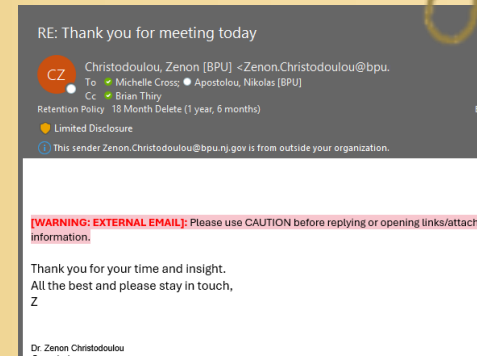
RE: Thank you for meeting today

CZ

Christodoulou, Zenon [BPU] <Zenon.Christodoulou@bpu.

To Michelle Cross; Apostolou, Nikolas [BPU]

Cc Brian Thiry

Retention Policy 18 Month Delete (1 year, 6 months)

Limited Disclosure

This sender Zenon.Christodoulou@bpu.nj.gov is from outside your organization.

[WARNING: EXTERNAL EMAIL]: Please use CAUTION before replying or opening links/attach information.

Thank you for your time and insight.
All the best and please stay in touch,
Z

Dr. Zenon Christodoulou
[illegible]